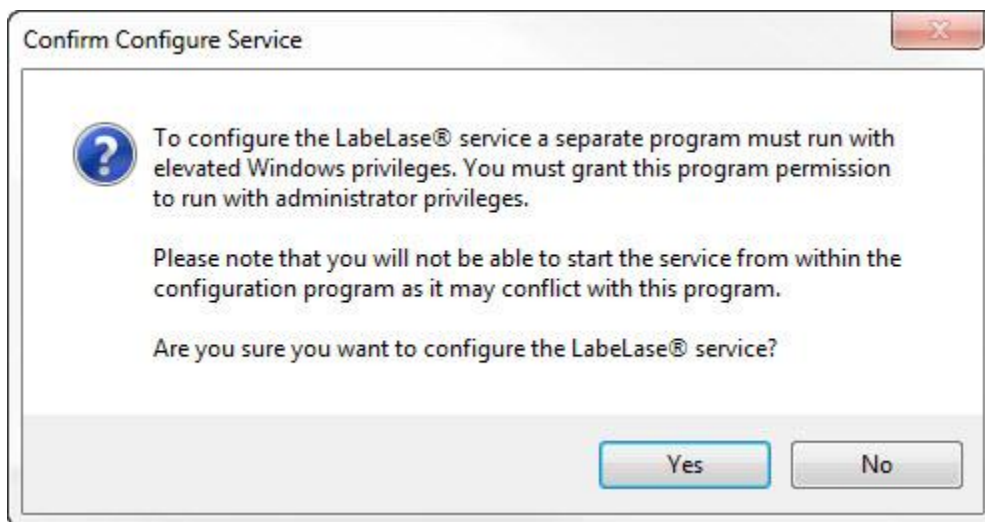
Confirm Configure Service

To configure the LabeLase® service a separate program must run with elevated Windows privileges. You must grant this program permission to run with administrator privileges.

Please note that you will not be able to start the service from within the configuration program as it may conflict with this program.

Are you sure you want to configure the LabeLase® service?

Yes

No